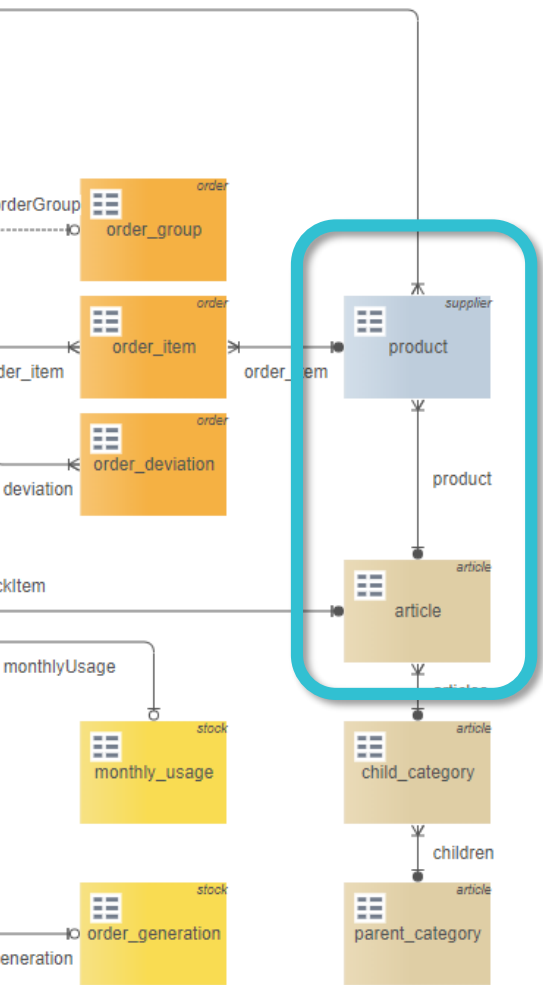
rderGroup

order
order_group

order
order_item

der_item

order_item

supplier
product

order
order_deviation

deviation

product

ckItem

article
article

monthlyUsage

articles

stock
monthly_usage

article
child_category

children

stock
order_generation

eneration

article
parent_category